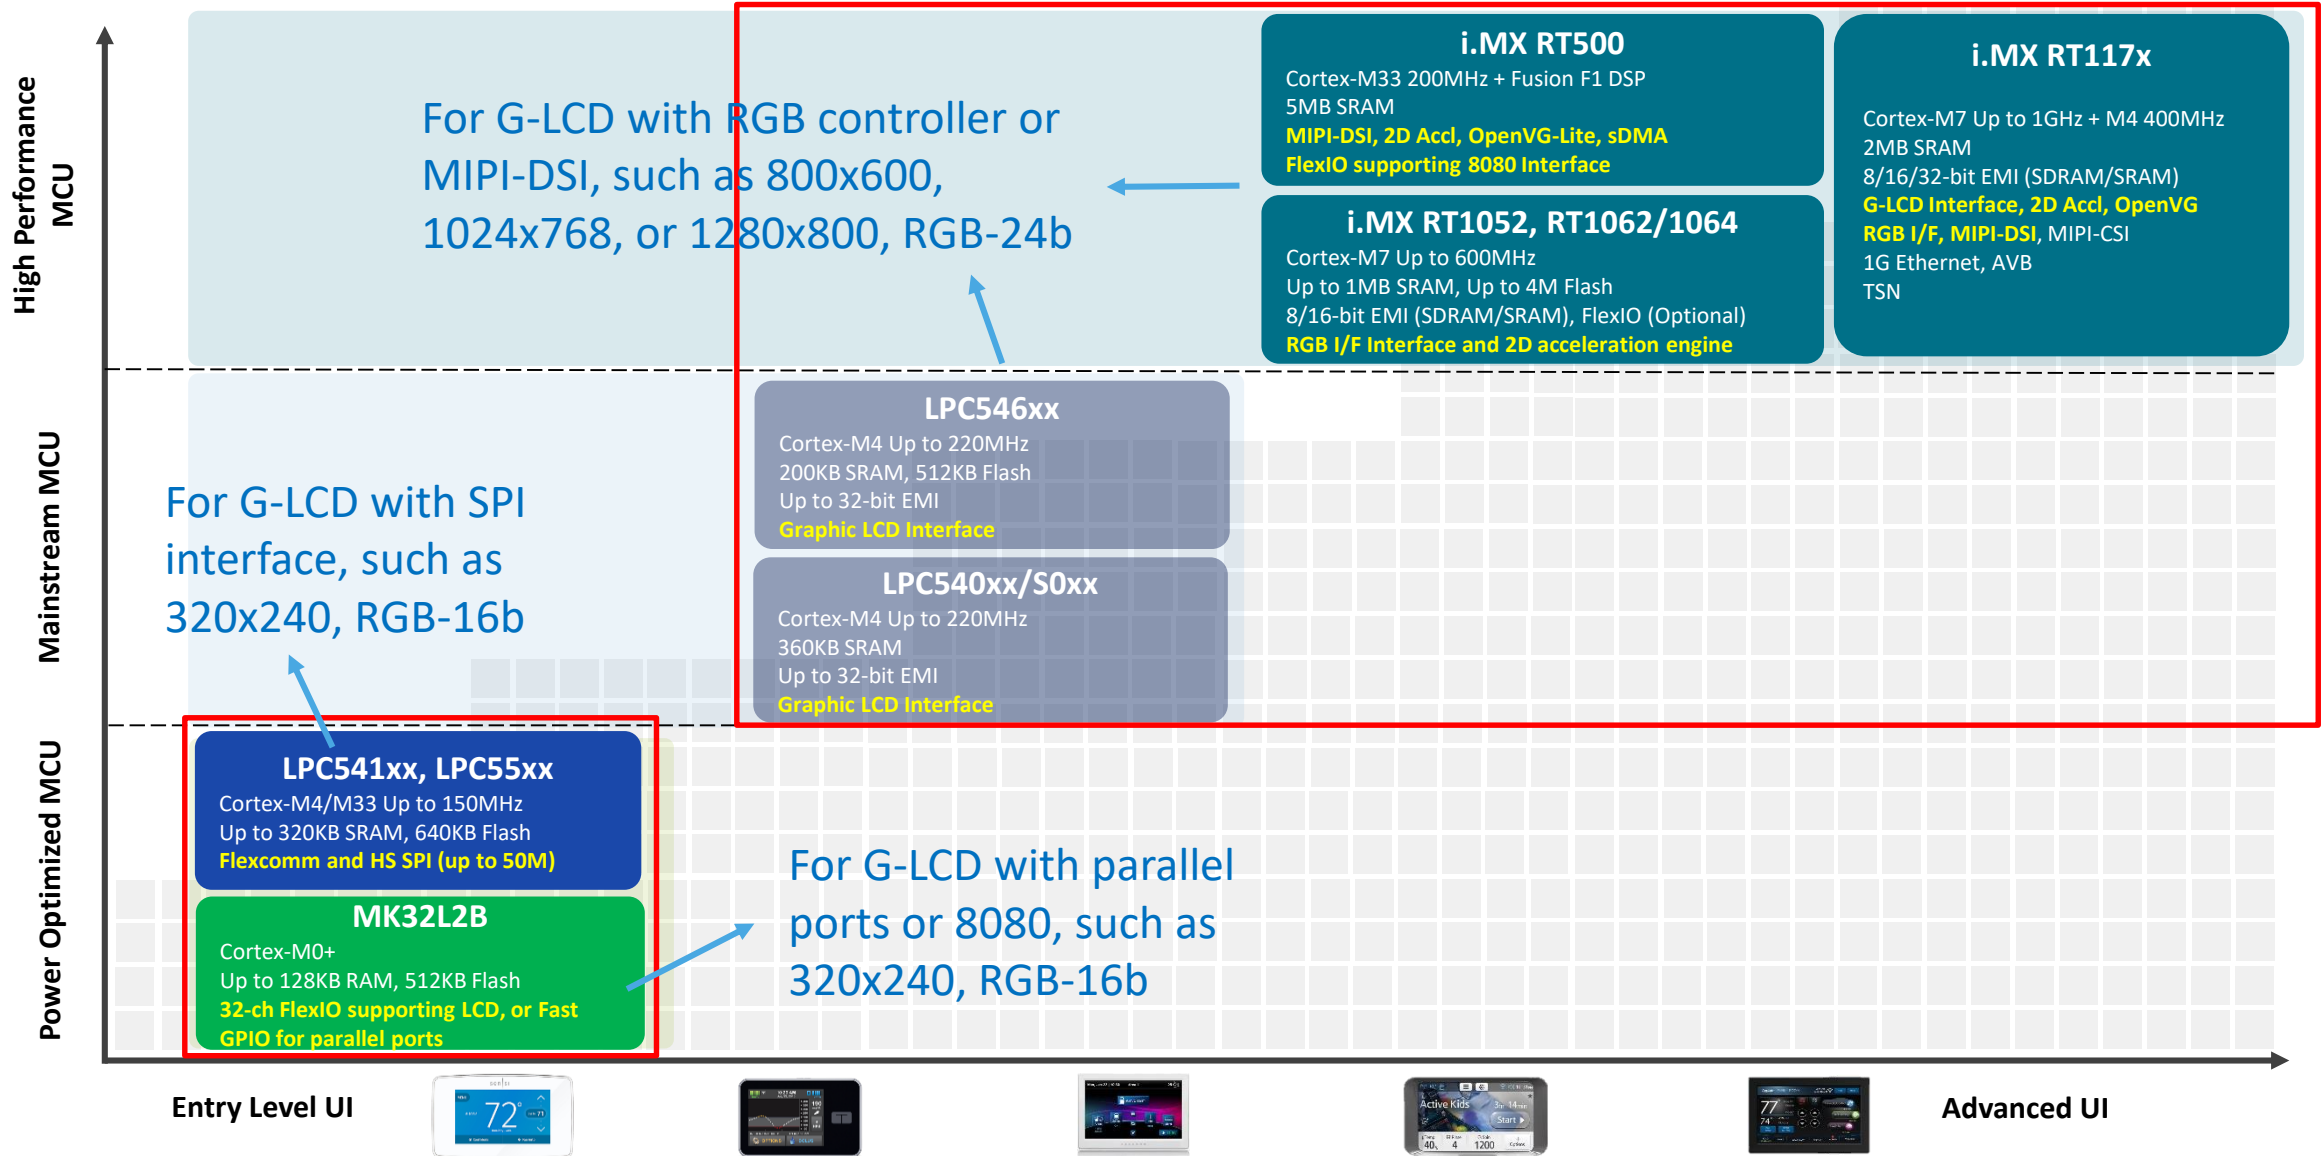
High Performance MCU

Mainstream MCU

Power Optimized MCU

For G-LCD with RGB controller or MIPI-DSI, such as 800x600, 1024x768, or 1280x800, RGB-24b

i.MX RT500
Cortex-M33 200MHz + Fusion F1 DSP
5MB SRAM
MIPI-DSI, 2D Accl, OpenVG-Lite, sDMA
FlexIO supporting 8080 Interface

i.MX RT117x
Cortex-M7 Up to 1GHz + M4 400MHz
2MB SRAM
8/16/32-bit EMI (SDRAM/SRAM)
G-LCD Interface, 2D Accl, OpenVG
RGB I/F, MIPI-DSI, MIPI-CSI
1G Ethernet, AVB
TSN

i.MX RT1052, RT1062/1064
Cortex-M7 Up to 600MHz
Up to 1MB SRAM, Up to 4M Flash
8/16-bit EMI (SDRAM/SRAM), FlexIO (Optional)
RGB I/F Interface and 2D acceleration engine

For G-LCD with SPI interface, such as 320x240, RGB-16b

LPC546xx
Cortex-M4 Up to 220MHz
200KB SRAM, 512KB Flash
Up to 32-bit EMI
Graphic LCD Interface

LPC540xx/S0xx
Cortex-M4 Up to 220MHz
360KB SRAM
Up to 32-bit EMI
Graphic LCD Interface

LPC541xx, LPC55xx
Cortex-M4/M33 Up to 150MHz
Up to 320KB SRAM, 640KB Flash
Flexcomm and HS SPI (up to 50M)

MK32L2B
Cortex-M0+
Up to 128KB RAM, 512KB Flash
32-ch FlexIO supporting LCD, or Fast GPIO for parallel ports

For G-LCD with parallel ports or 8080, such as 320x240, RGB-16b

Entry Level UI

72°

Active Kids

Advanced UI